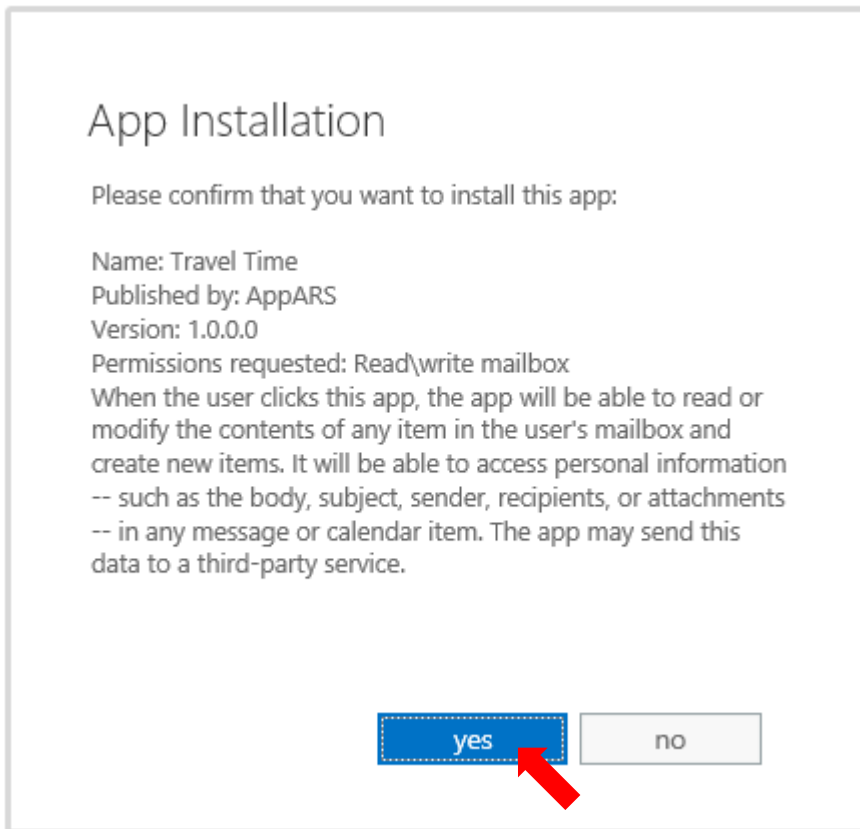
App Installation

Please confirm that you want to install this app:

Name: Travel Time
Published by: AppARS
Version: 1.0.0.0
Permissions requested: Read\write mailbox
When the user clicks this app, the app will be able to read or modify the contents of any item in the user's mailbox and create new items. It will be able to access personal information -- such as the body, subject, sender, recipients, or attachments -- in any message or calendar item. The app may send this data to a third-party service.

yes

no